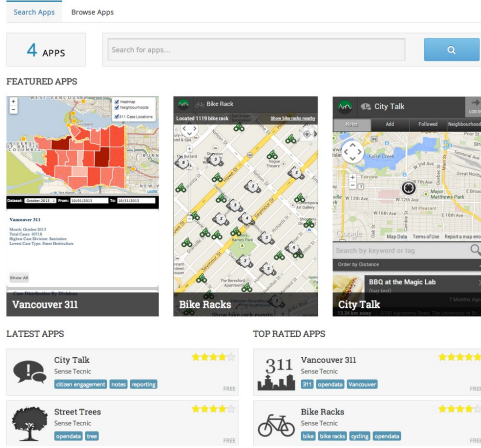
Search Apps Browse Apps

4 APPS

Search for apps...

FEATURED APPS

Heatmap
Neighbourhoods
311 Case Locations

Vancouver 311

Show All

Vancouver 311

Bike Rack

Located 1119 bike rack

Show bike racks nearby

Bike Racks

City Talk

Add Followed Neighbourhood

Search by keyword or tag

Order by Distance

BBQ at the Magic Lab

City Talk

LATEST APPS

City Talk
Sense Tecnic
citizen engagement notes reporting
FREE

Street Trees
Sense Tecnic
opendata tree
FREE

TOP RATED APPS

Vancouver 311
Sense Tecnic
311 opendata Vancouver
FREE

Bike Racks
Sense Tecnic
bike bike racks cycling opendata
FREE